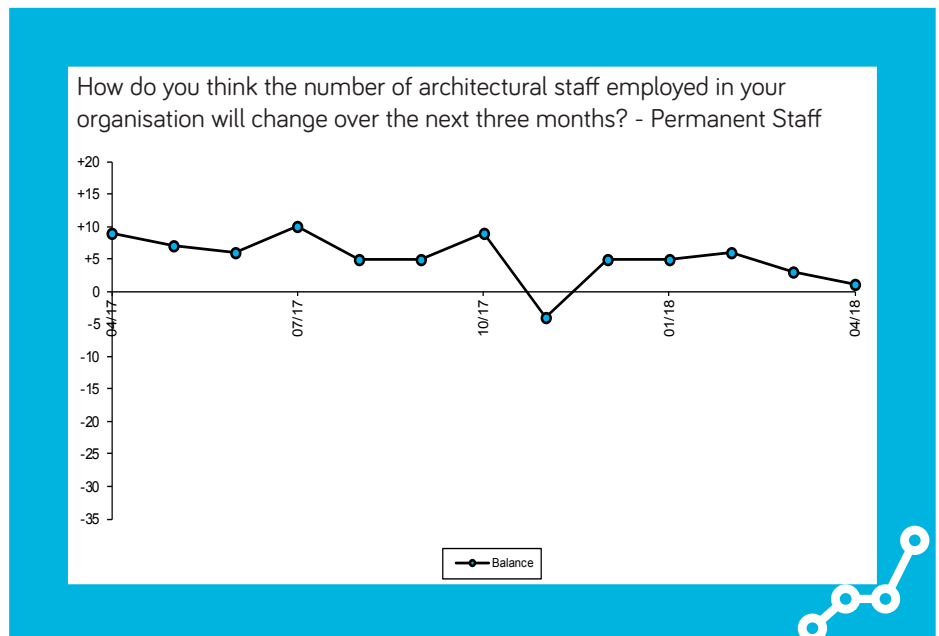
How do you think the number of architectural staff employed in your organisation will change over the next three months? - Permanent Staff

+20
+15
+10
+5
0
-5
-10
-15
-20
-25
-30
-35

04/17
07/17
10/17
01/18
04/18

Balance